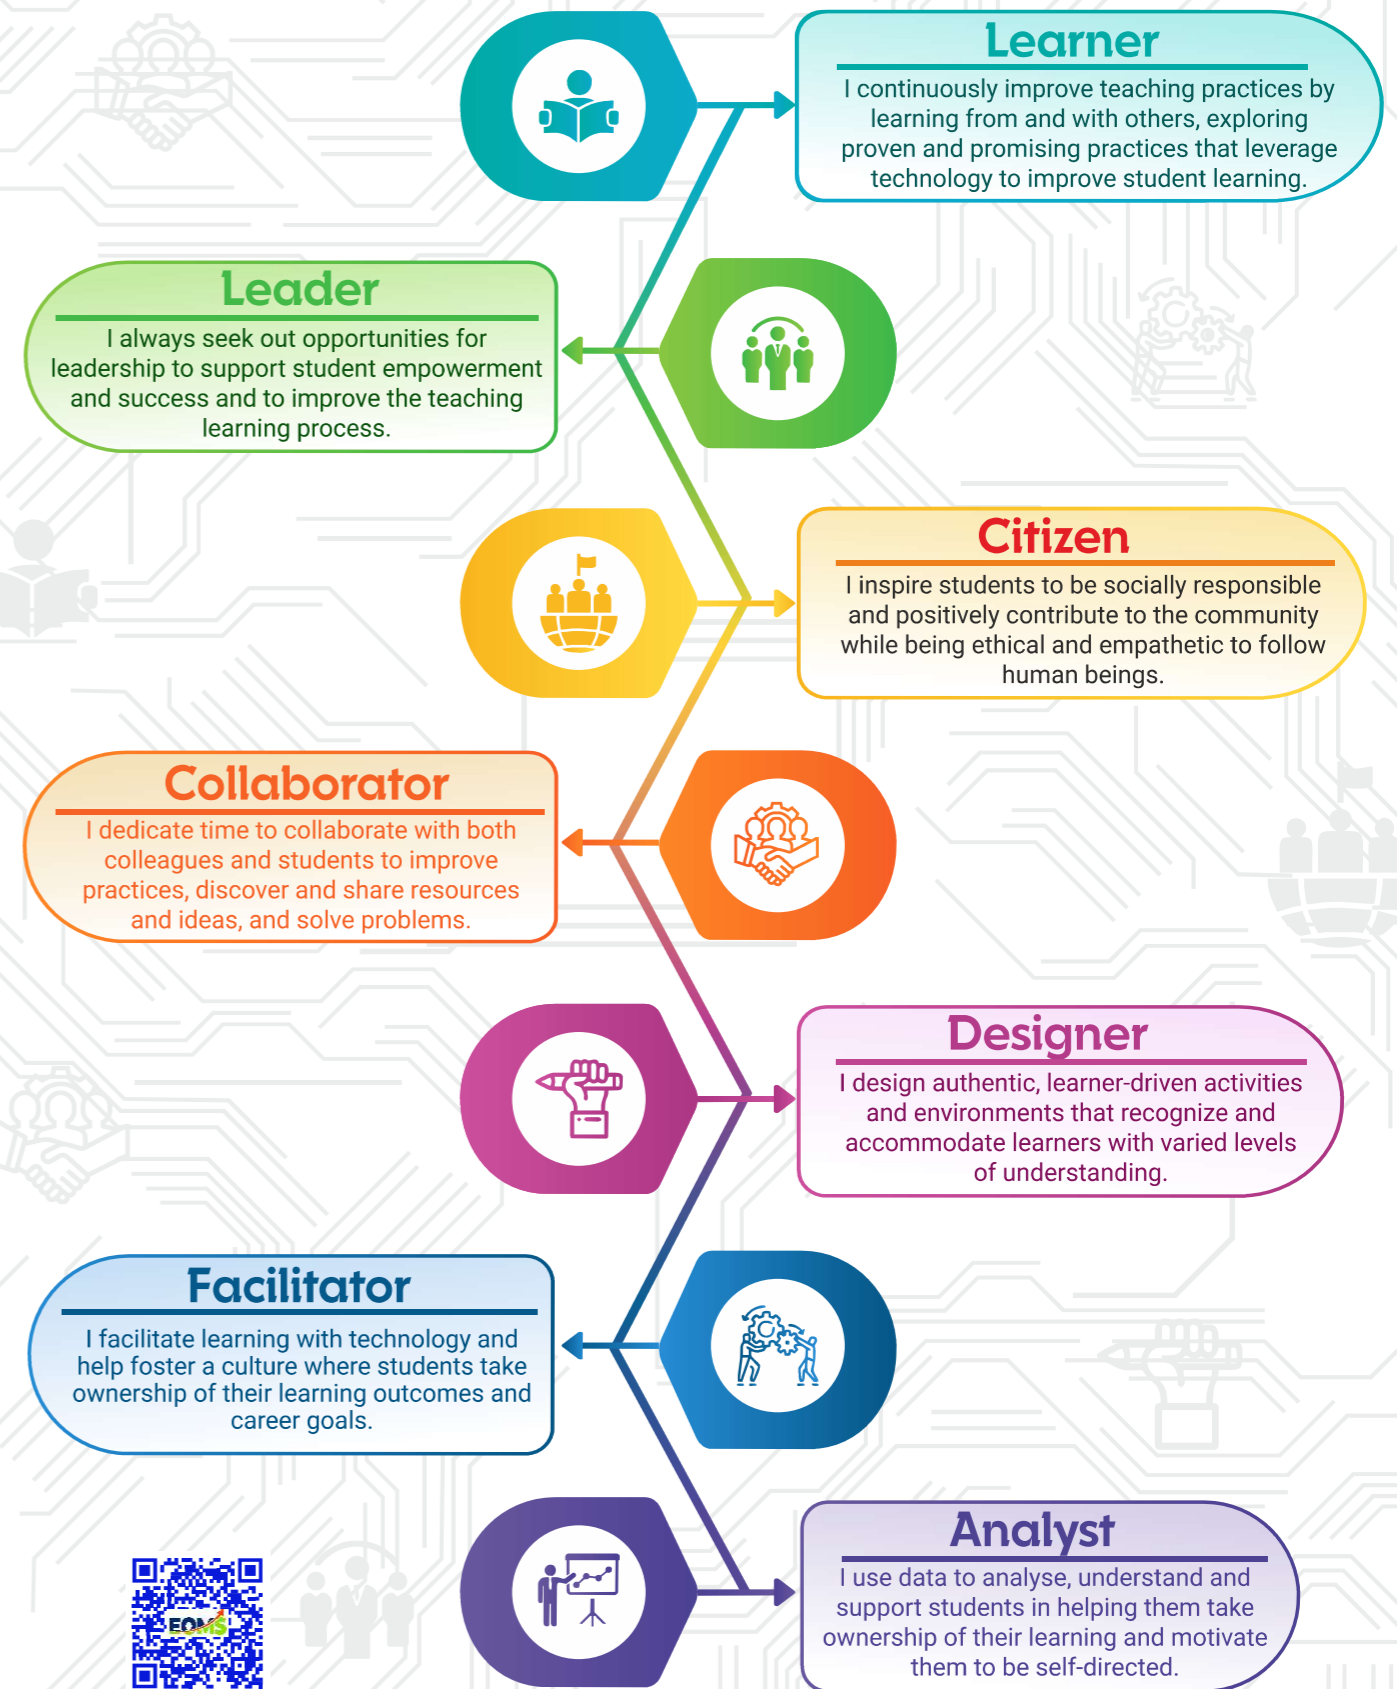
Learner

I continuously improve teaching practices by learning from and with others, exploring proven and promising practices that leverage technology to improve student learning.

Leader

I always seek out opportunities for leadership to support student empowerment and success and to improve the teaching learning process.

Citizen

I inspire students to be socially responsible and positively contribute to the community while being ethical and empathetic to follow human beings.

Collaborator

I dedicate time to collaborate with both colleagues and students to improve practices, discover and share resources and ideas, and solve problems.

Designer

I design authentic, learner-driven activities and environments that recognize and accommodate learners with varied levels of understanding.

Facilitator

I facilitate learning with technology and help foster a culture where students take ownership of their learning outcomes and career goals.

Analyst

I use data to analyse, understand and support students in helping them take ownership of their learning and motivate them to be self-directed.

EOMS